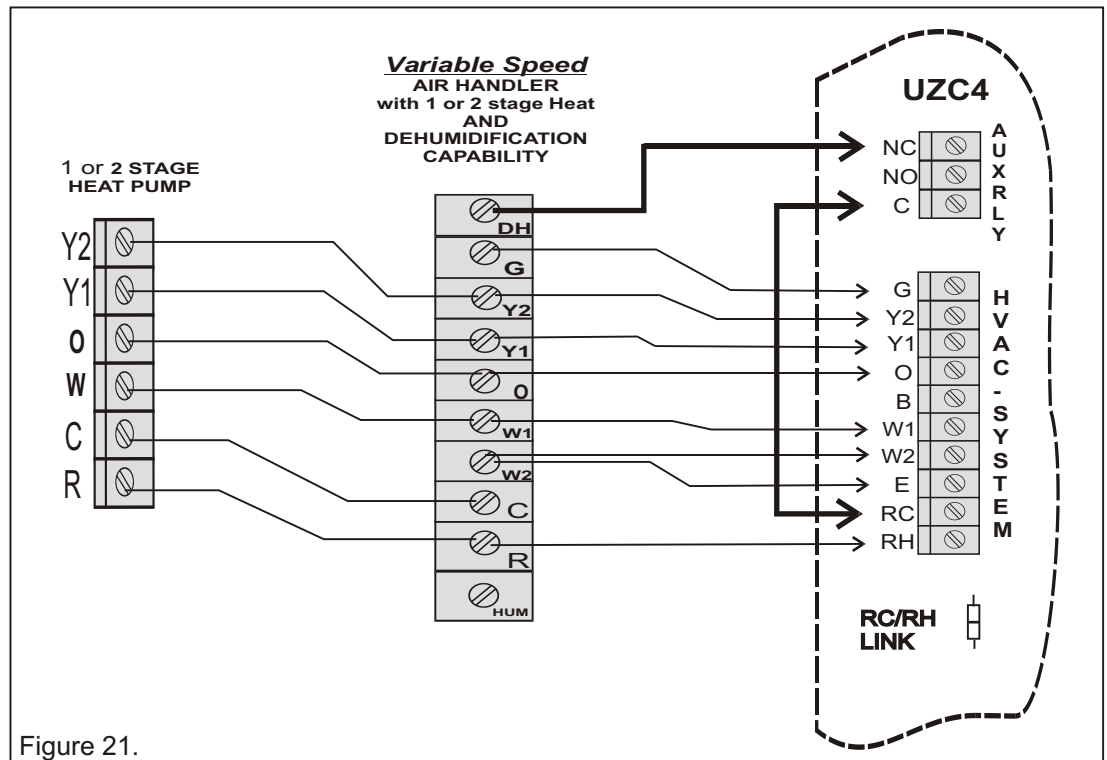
Variable Speed
AIR HANDLER
with 1 or 2 stage Heat
AND
DEHUMIDIFICATION
CAPABILITY

UZC4

1 or 2 STAGE
HEAT PUMP

Y2
Y1
O
W
C
R

DH
G
Y2
Y1
O
W1
W2
C
R
HUM

NC
NO
C

A
U
X
R
L
Y

G
Y2
Y1
O
B
W1
W2
E
RC
RH

H
V
A
C
-
S
Y
S
T
E
M

RC/RH
LINK

Figure 21.